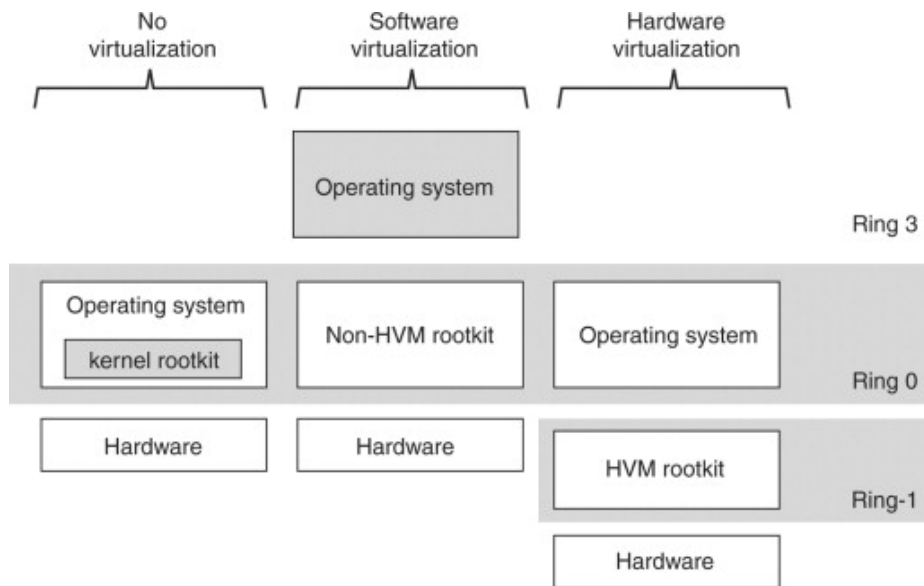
No virtualization

Software virtualization

Hardware virtualization

Operating system

Ring 3

Operating system

kernel rootkit

Non-HVM rootkit

Operating system

Ring 0

Hardware

Hardware

HVM rootkit

Ring-1

Hardware